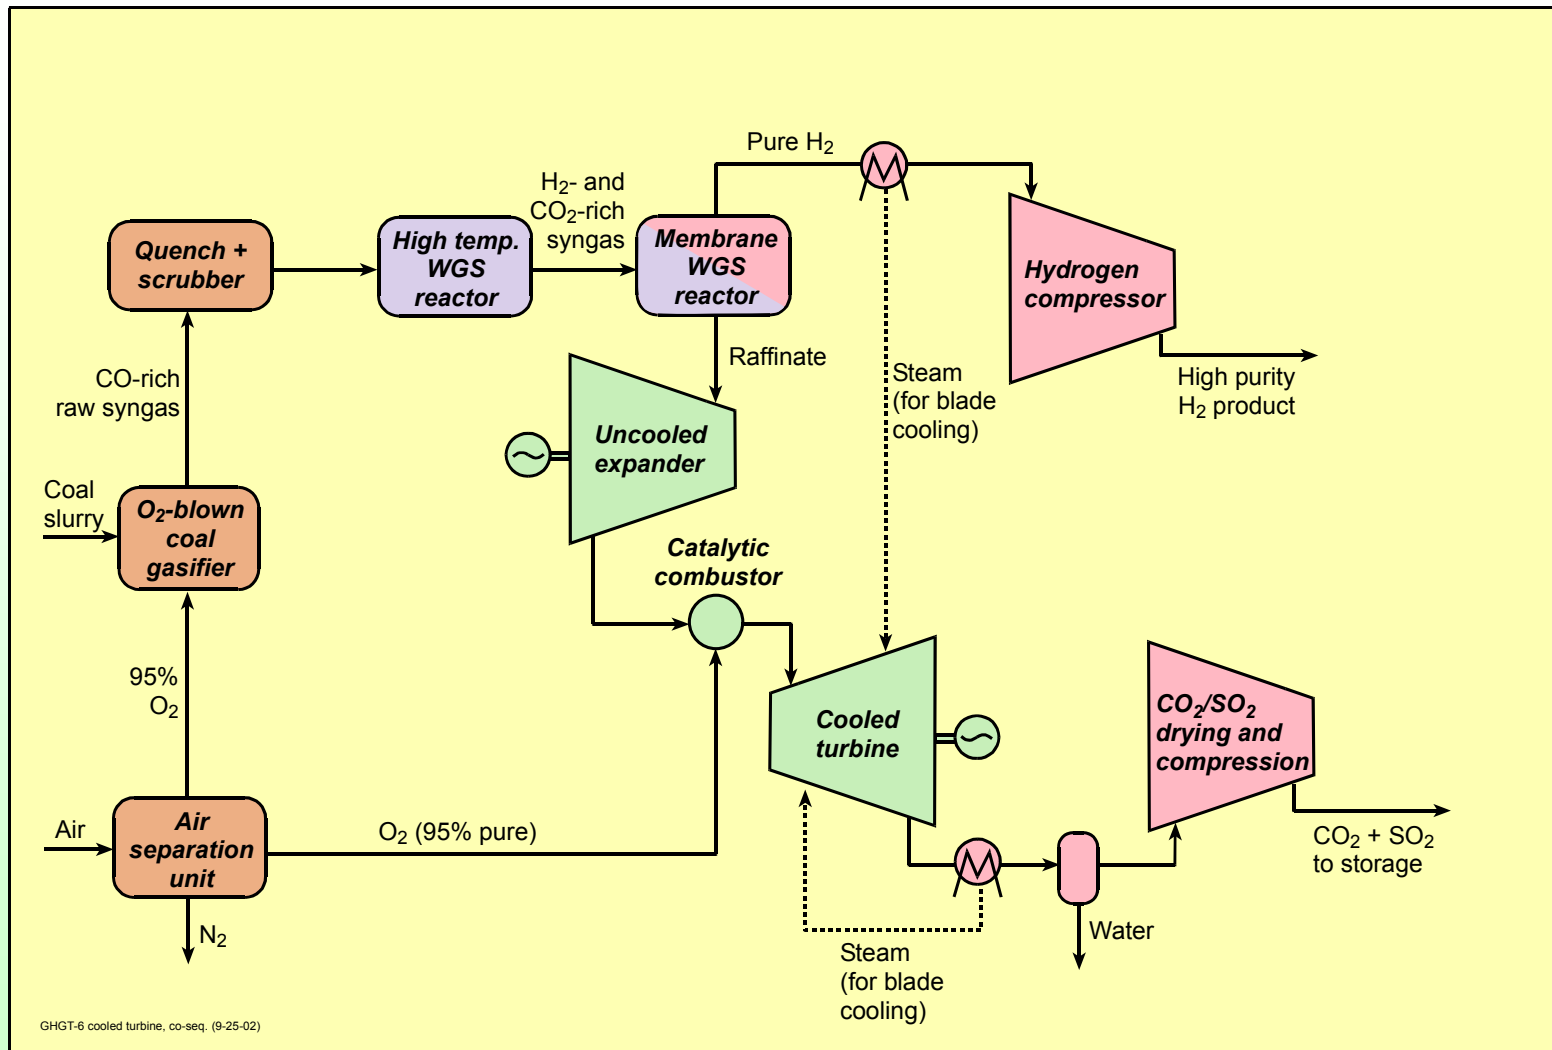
Pure $H_2$

$H_2$- and $CO_2$-rich syngas

Quench + scrubber

High temp. WGS reactor

Membrane WGS reactor

Hydrogen compressor

Raffinate

Steam (for blade cooling)

High purity $H_2$ product

CO-rich raw syngas

Uncooled expander

Coal slurry

$O_2$-blown coal gasifier

Catalytic combustor

95% $O_2$

Cooled turbine

$CO_2/SO_2$ drying and compression

Air

Air separation unit

$O_2$ (95% pure)

$CO_2 + SO_2$ to storage

$N_2$

Water

Steam (for blade cooling)

GHGT-6 cooled turbine, co-seq. (9-25-02)